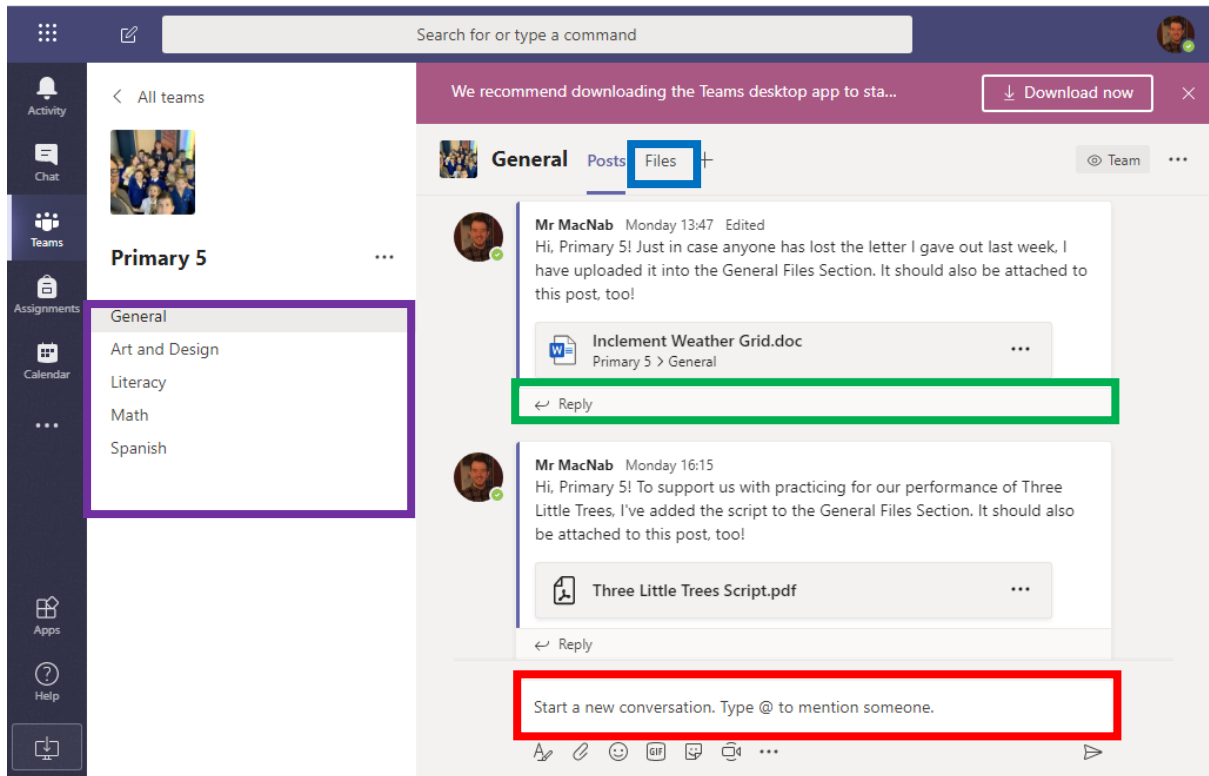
Search for or type a command

Activity

Chat

Teams

Assignments

Calendar

...

Apps

Help

< All teams

Primary 5 ...

General

Art and Design

Literacy

Math

Spanish

We recommend downloading the Teams desktop app to sta...

Download now

General Posts Files +

Team ...

Mr MacNab Monday 13:47 Edited

Hi, Primary 5! Just in case anyone has lost the letter I gave out last week, I have uploaded it into the General Files Section. It should also be attached to this post, too!

Inclement Weather Grid.doc

Primary 5 > General

...

Reply

Mr MacNab Monday 16:15

Hi, Primary 5! To support us with practicing for our performance of Three Little Trees, I've added the script to the General Files Section. It should also be attached to this post, too!

Three Little Trees Script.pdf

...

Reply

Start a new conversation. Type @ to mention someone.

GIF

...